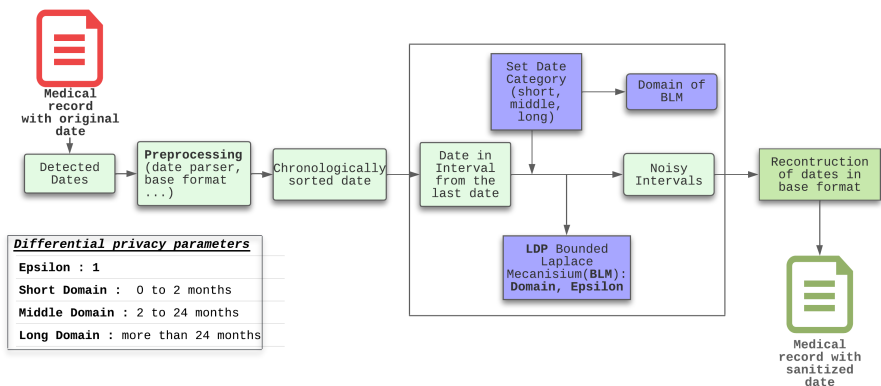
Medical record with original date

Detected Dates

Preprocessing (date parser, base format ...)

Chronologically sorted date

Date in Interval from the last date

Set Date Category (short, middle, long)

Domain of BLM

Noisy Intervals

LDP Bounded Laplace Mecanisium(BLM): Domain, Epsilon

Recontruction of dates in base format

Medical record with sanitized date

| Differential privacy parameters |
|---|
| Epsilon : 1 |
| Short Domain : 0 to 2 months |
| Middle Domain : 2 to 24 months |
| Long Domain : more than 24 months |